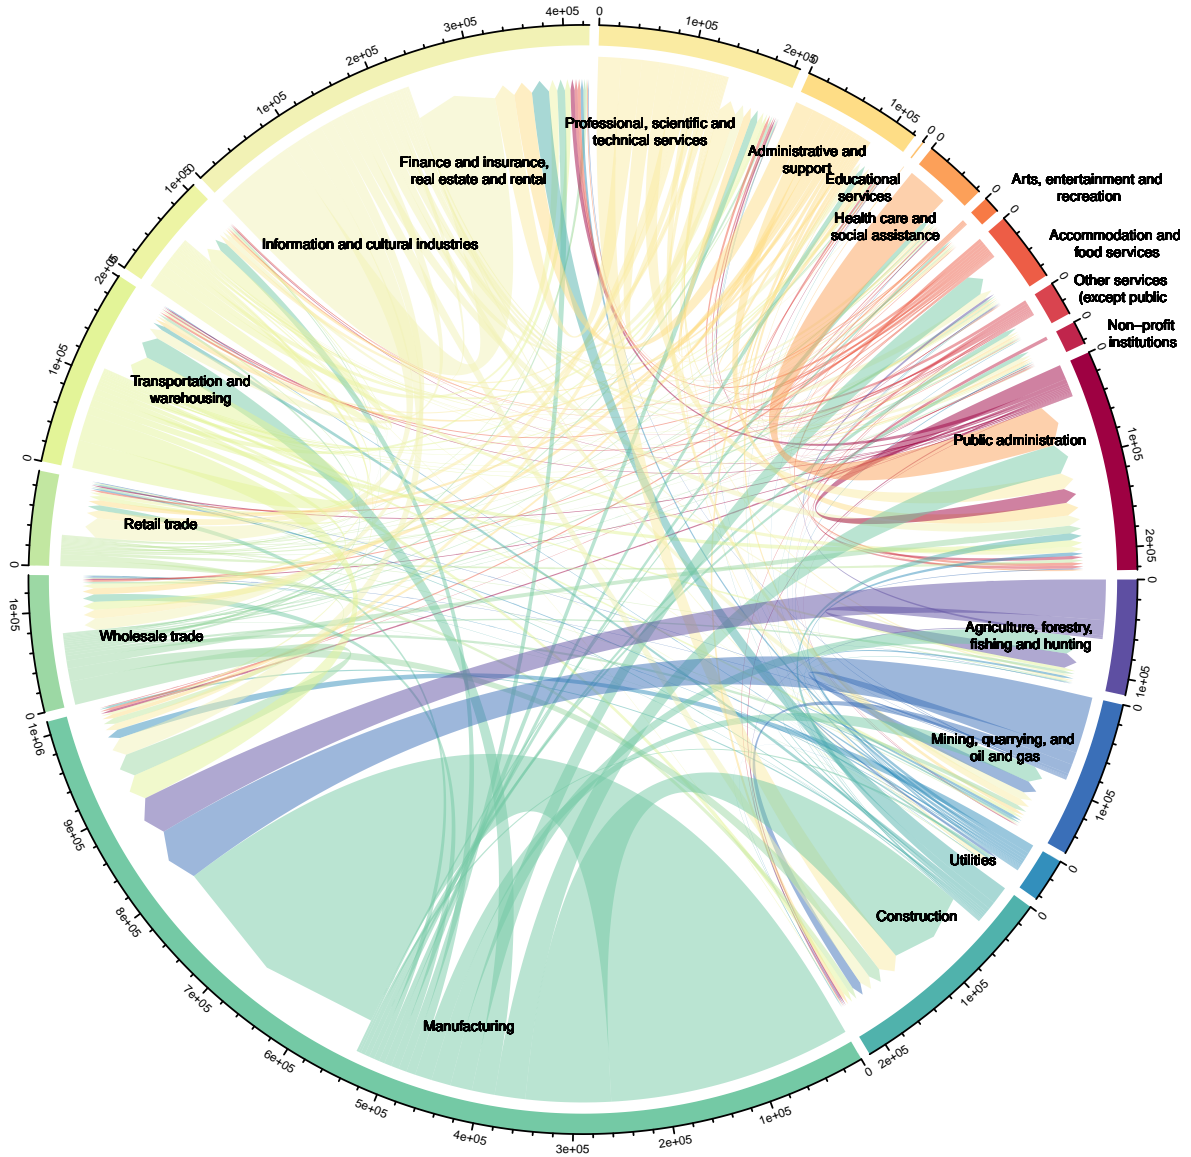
0
1e+05
2e+05
0
1e+05
0
0
0
0
0
1e+05
2e+05
0
1e+05
0
1e+05
0
0
1e+05
2e+05
0
1e+05
2e+05
3e+05
4e+05
5e+05
6e+05
7e+05
8e+05
9e+05
1e+06
0
1e+05
0
0
1e+05
2e+05
0
1e+05
0
1e+05
2e+05
3e+05
4e+05

Professional, scientific and technical services
Administrative and support
Educational services
Arts, entertainment and recreation
Health care and social assistance
Accommodation and food services
Other services (except public
Non–profit institutions
Public administration
Agriculture, forestry, fishing and hunting
Mining, quarrying, and oil and gas
Utilities
Construction
Manufacturing
Wholesale trade
Retail trade
Transportation and warehousing
Information and cultural industries
Finance and insurance, real estate and rental